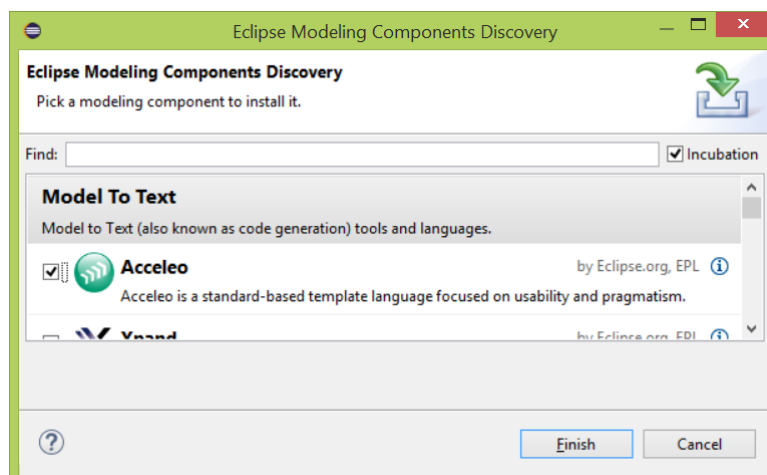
Eclipse Modeling Components Discovery

Eclipse Modeling Components Discovery
Pick a modeling component to install it.

Find:
Incubation

Model To Text
Model to Text (also known as code generation) tools and languages.

Acceleo
by Eclipse.org, EPL
Acceleo is a standard-based template language focused on usability and pragmatism.

Xpand
by Eclipse.org, EPL

Finish
Cancel